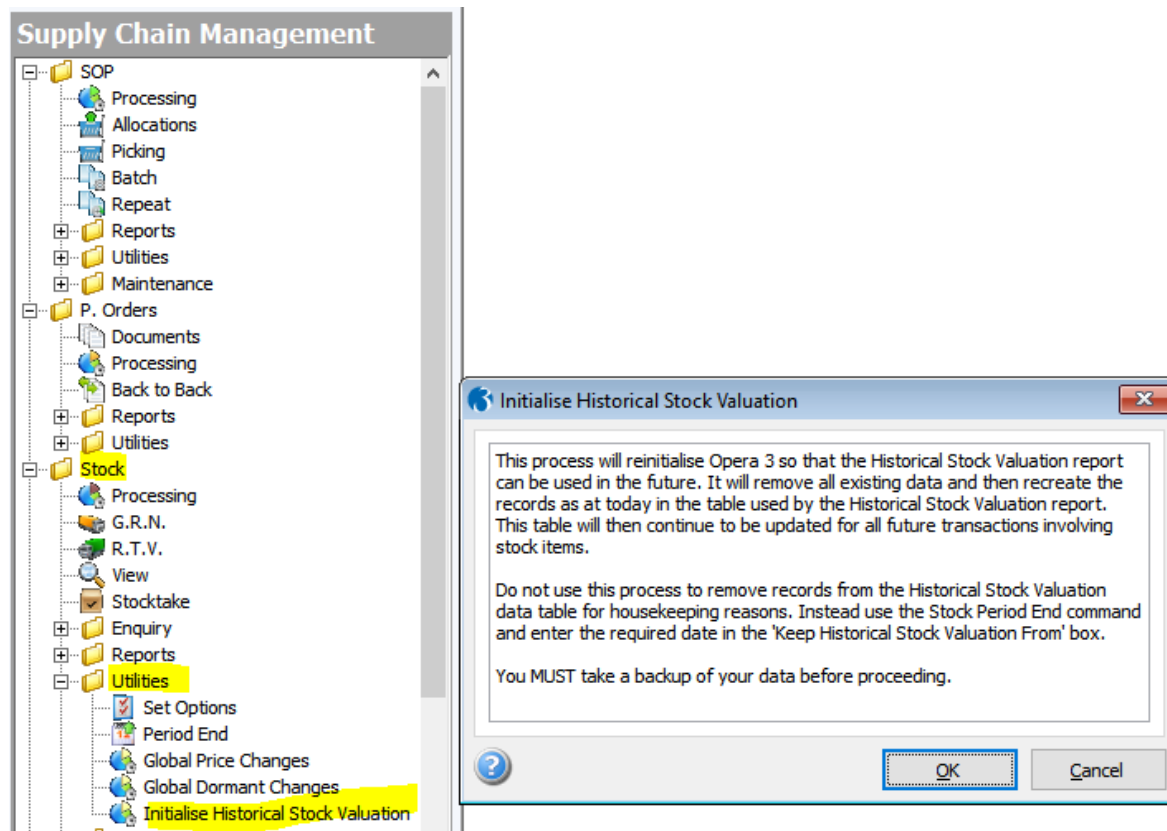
Supply Chain Management

SOP
Processing
Allocations
Picking
Batch
Repeat
Reports
Utilities
Maintenance
P. Orders
Documents
Processing
Back to Back
Reports
Utilities
Stock
Processing
G.R.N.
R.T.V.
View
Stocktake
Enquiry
Reports
Utilities
Set Options
Period End
Global Price Changes
Global Dormant Changes
Initialise Historical Stock Valuation

Initialise Historical Stock Valuation

This process will reinitialise Opera 3 so that the Historical Stock Valuation report can be used in the future. It will remove all existing data and then recreate the records as at today in the table used by the Historical Stock Valuation report. This table will then continue to be updated for all future transactions involving stock items.

Do not use this process to remove records from the Historical Stock Valuation data table for housekeeping reasons. Instead use the Stock Period End command and enter the required date in the 'Keep Historical Stock Valuation From' box.

You MUST take a backup of your data before proceeding.

OK
Cancel